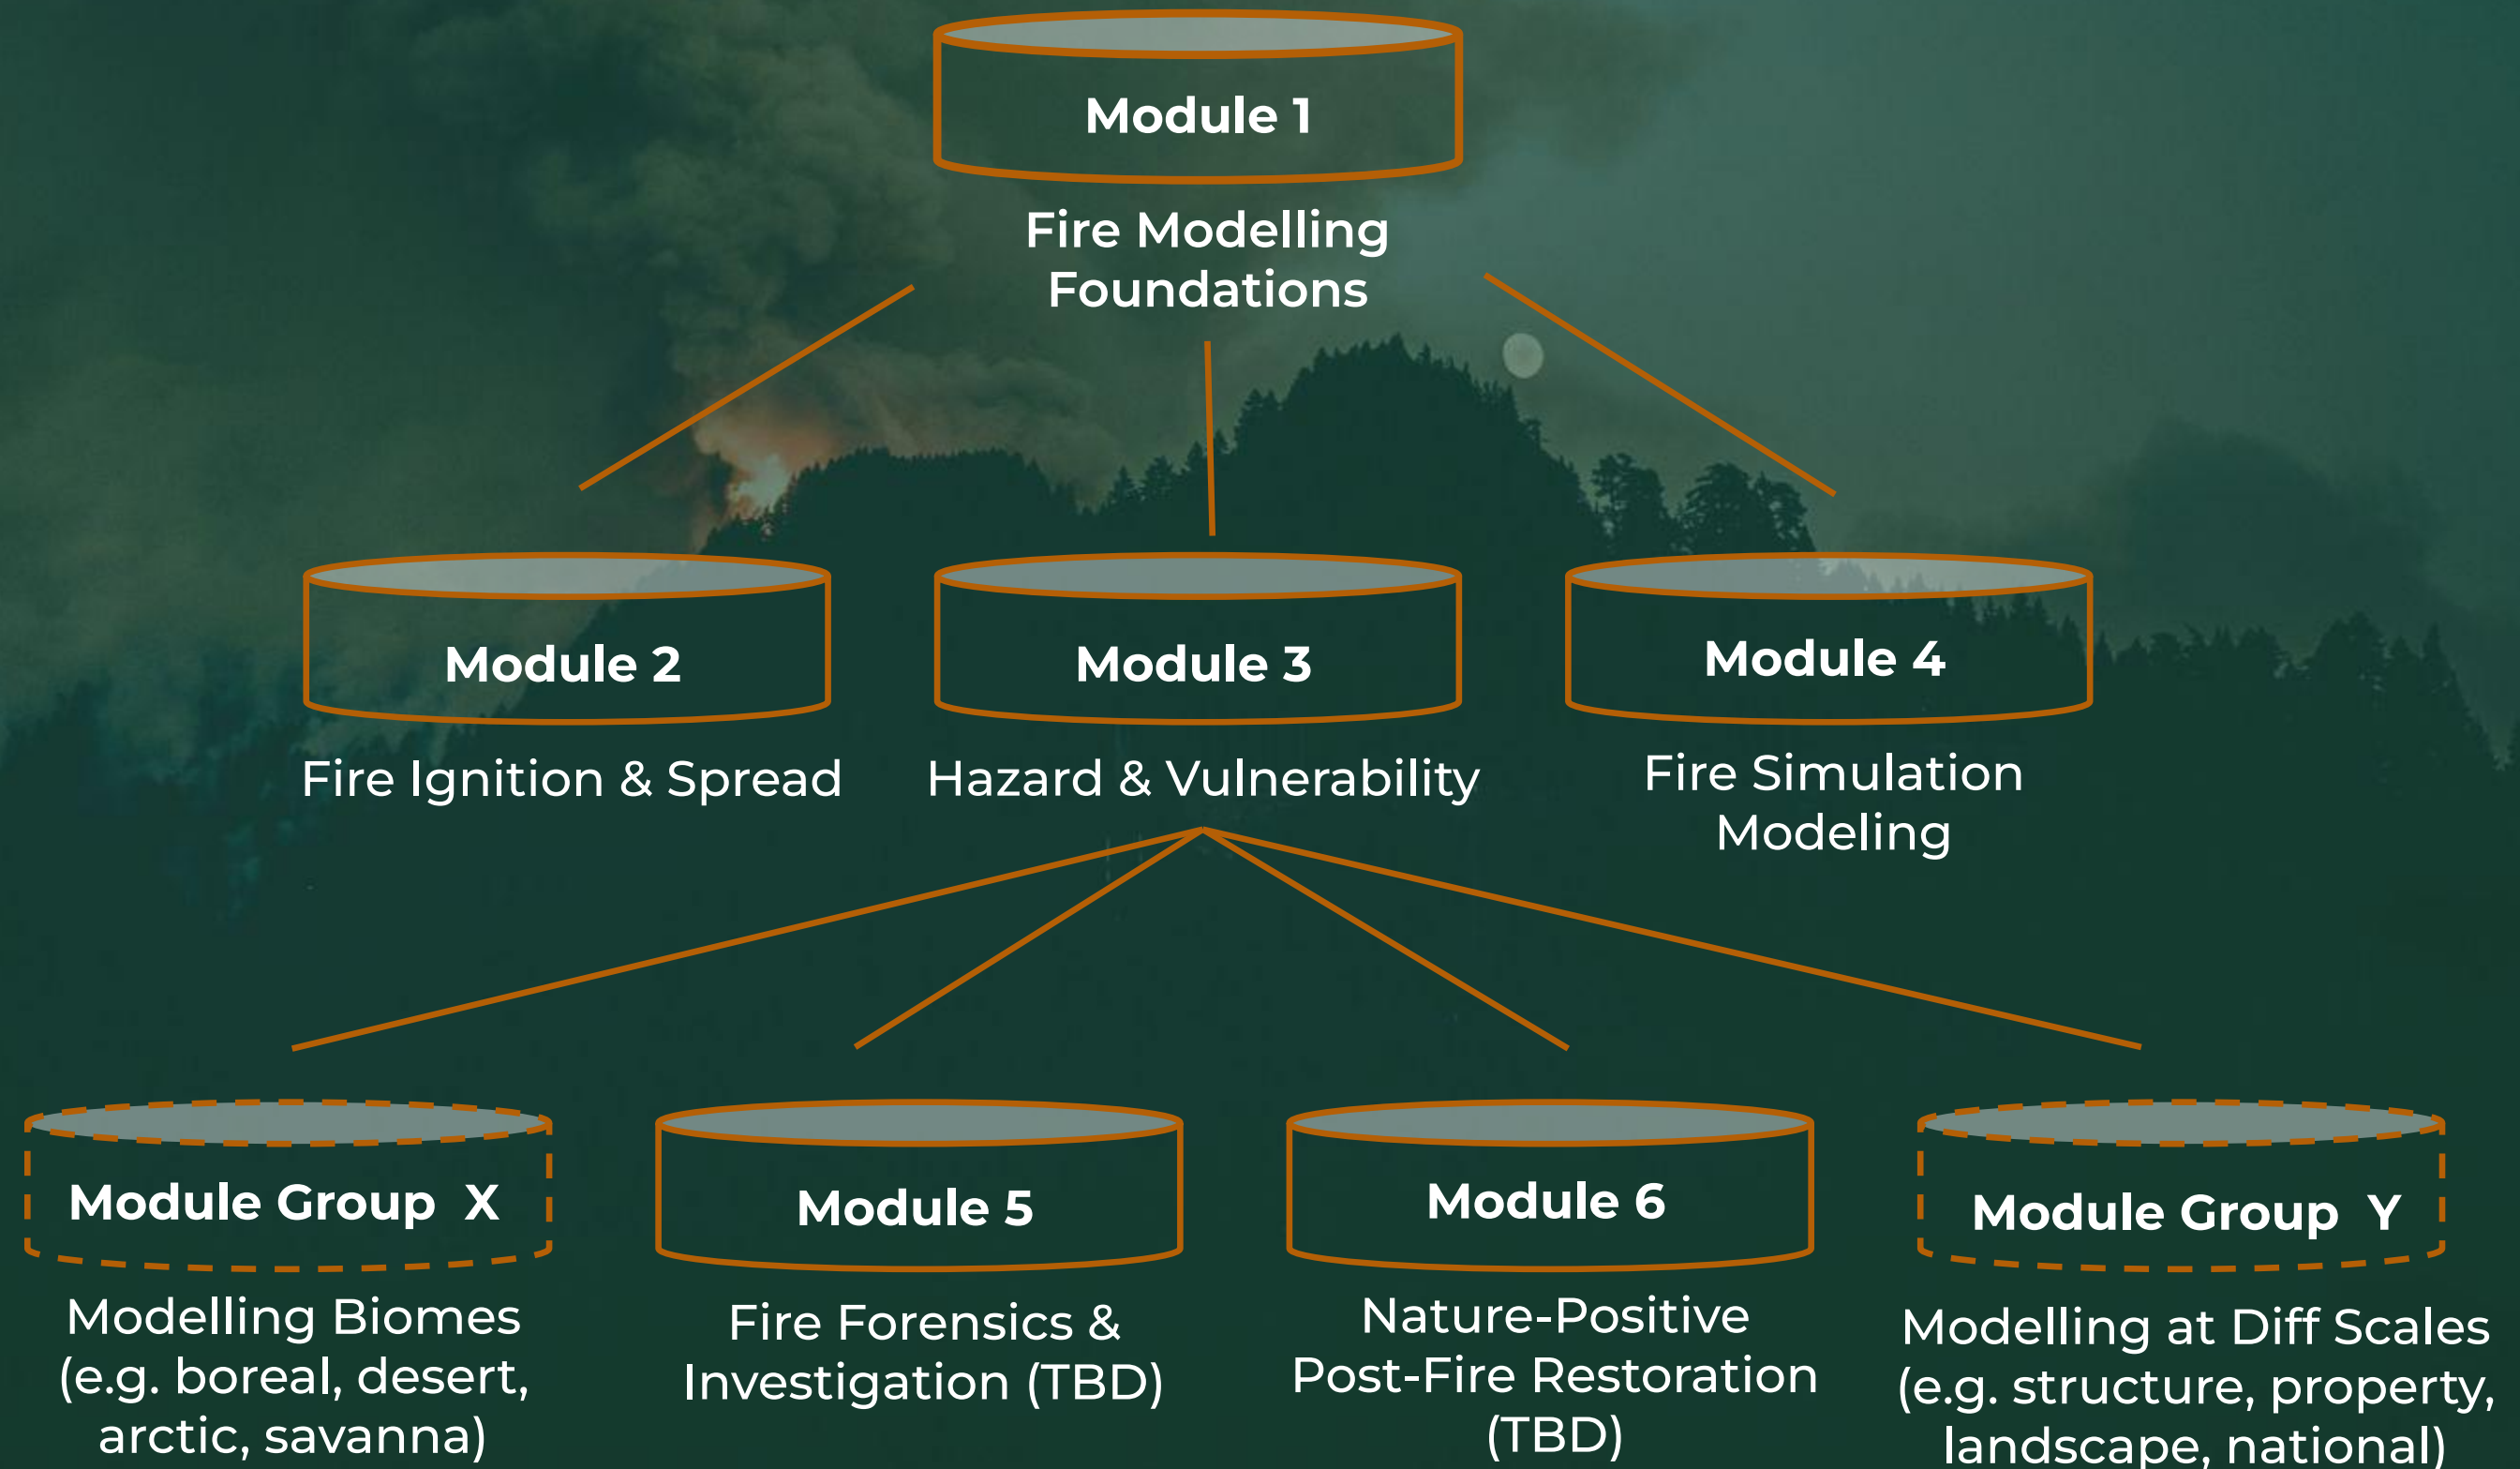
Module 1

Fire Modelling Foundations

Module 2

Fire Ignition & Spread

Module 3

Hazard & Vulnerability

Module 4

Fire Simulation Modeling

Module Group X

Modelling Biomes (e.g. boreal, desert, arctic, savanna)

Module 5

Fire Forensics & Investigation (TBD)

Module 6

Nature-Positive Post-Fire Restoration (TBD)

Module Group Y

Modelling at Diff Scales (e.g. structure, property, landscape, national)